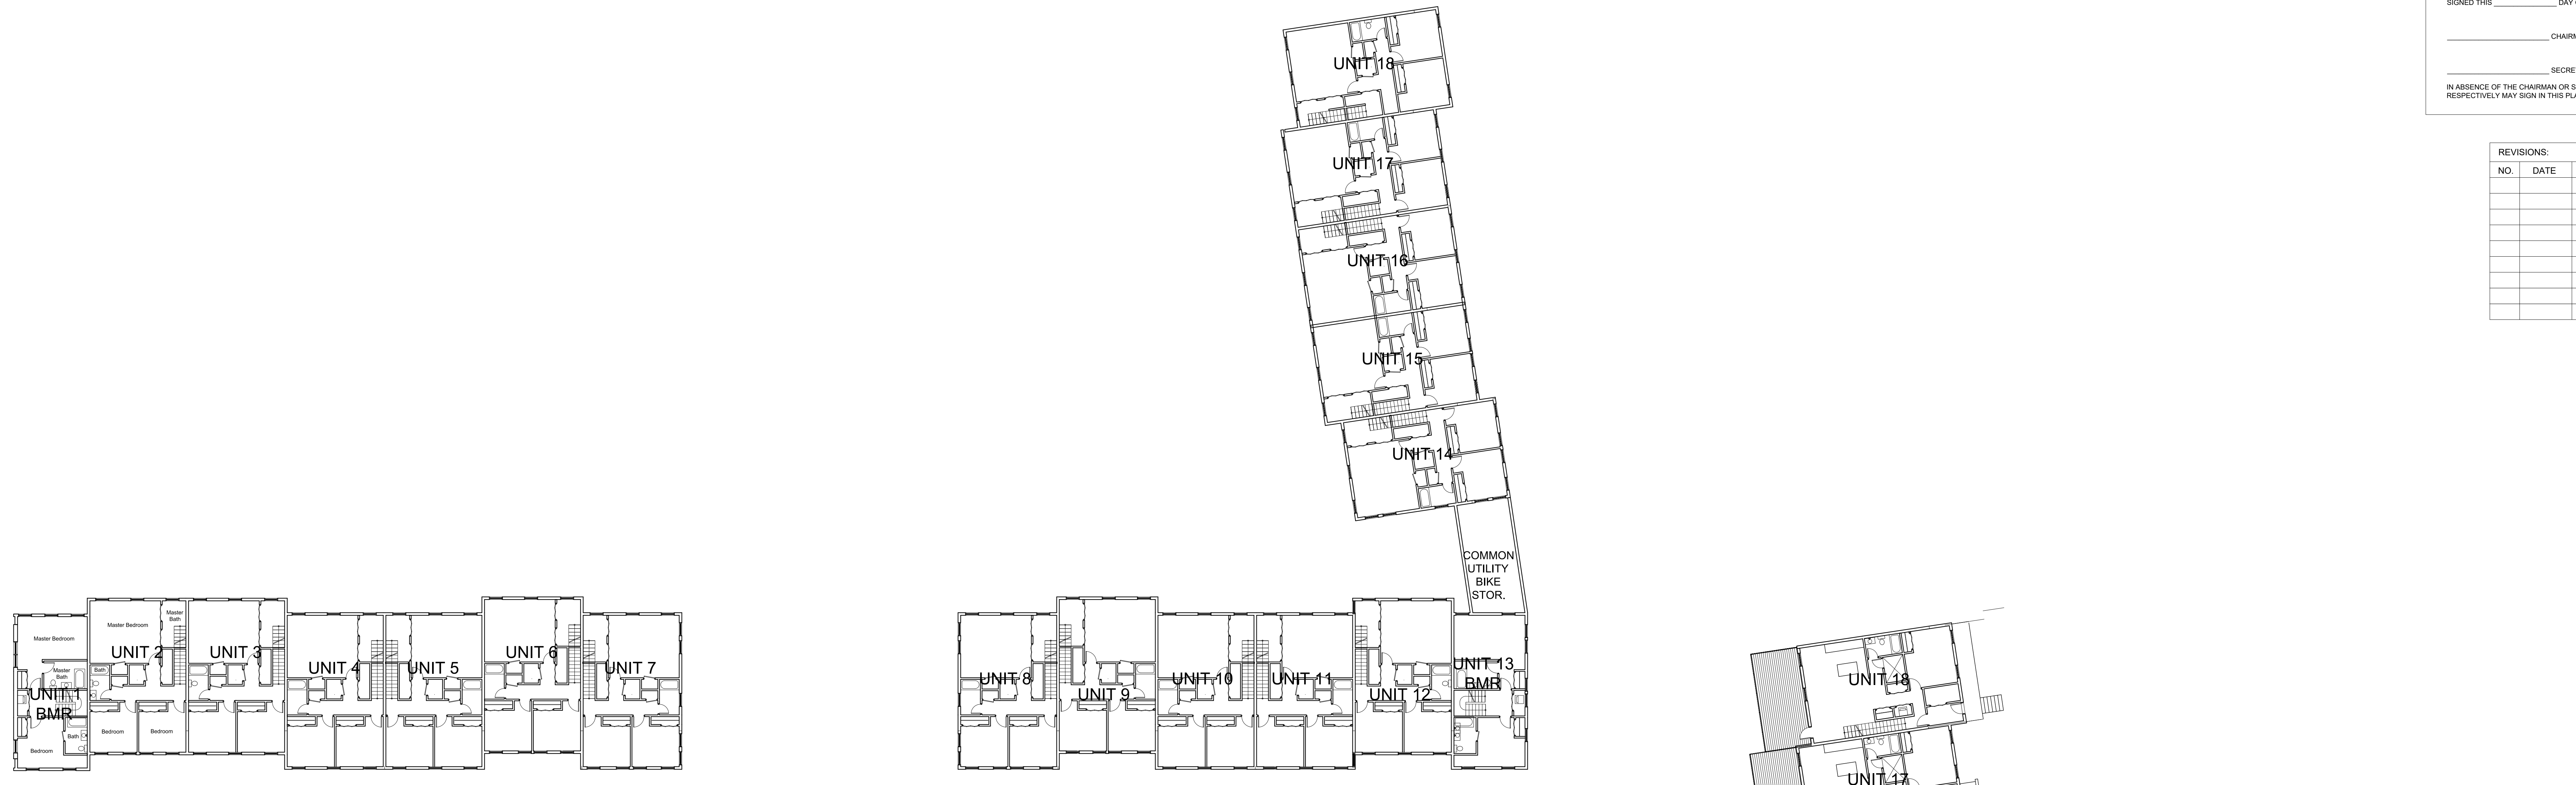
SIGNED THIS ______________ DA

______________________ CHAIR

______________________ SECRE

IN ABSENCE OF THE CHAIRMAN OR S
RESPECTIVELY MAY SIGN IN THIS PL

| REVISIONS: | |
|---|---|
| NO. | DATE |
| | |
| | |
| | |
| | |
| | |
| | |
| | |
| | |

UNIT 18

UNIT 17

UNIT 16

UNIT 15

UNIT 14

COMMON UTILITY BIKE STOR.

Master Bedroom
Master Bath
UNIT 1 BMR
Bedroom
Bath
Master Bedroom
Master Bath
Bath
UNIT 2
Bedroom
Bedroom
UNIT 3
UNIT 4
UNIT 5
UNIT 6
UNIT 7

UNIT 8
UNIT 9
UNIT 10
UNIT 11
UNIT 12
UNIT 13 BMR

UNIT 18
UNIT 17